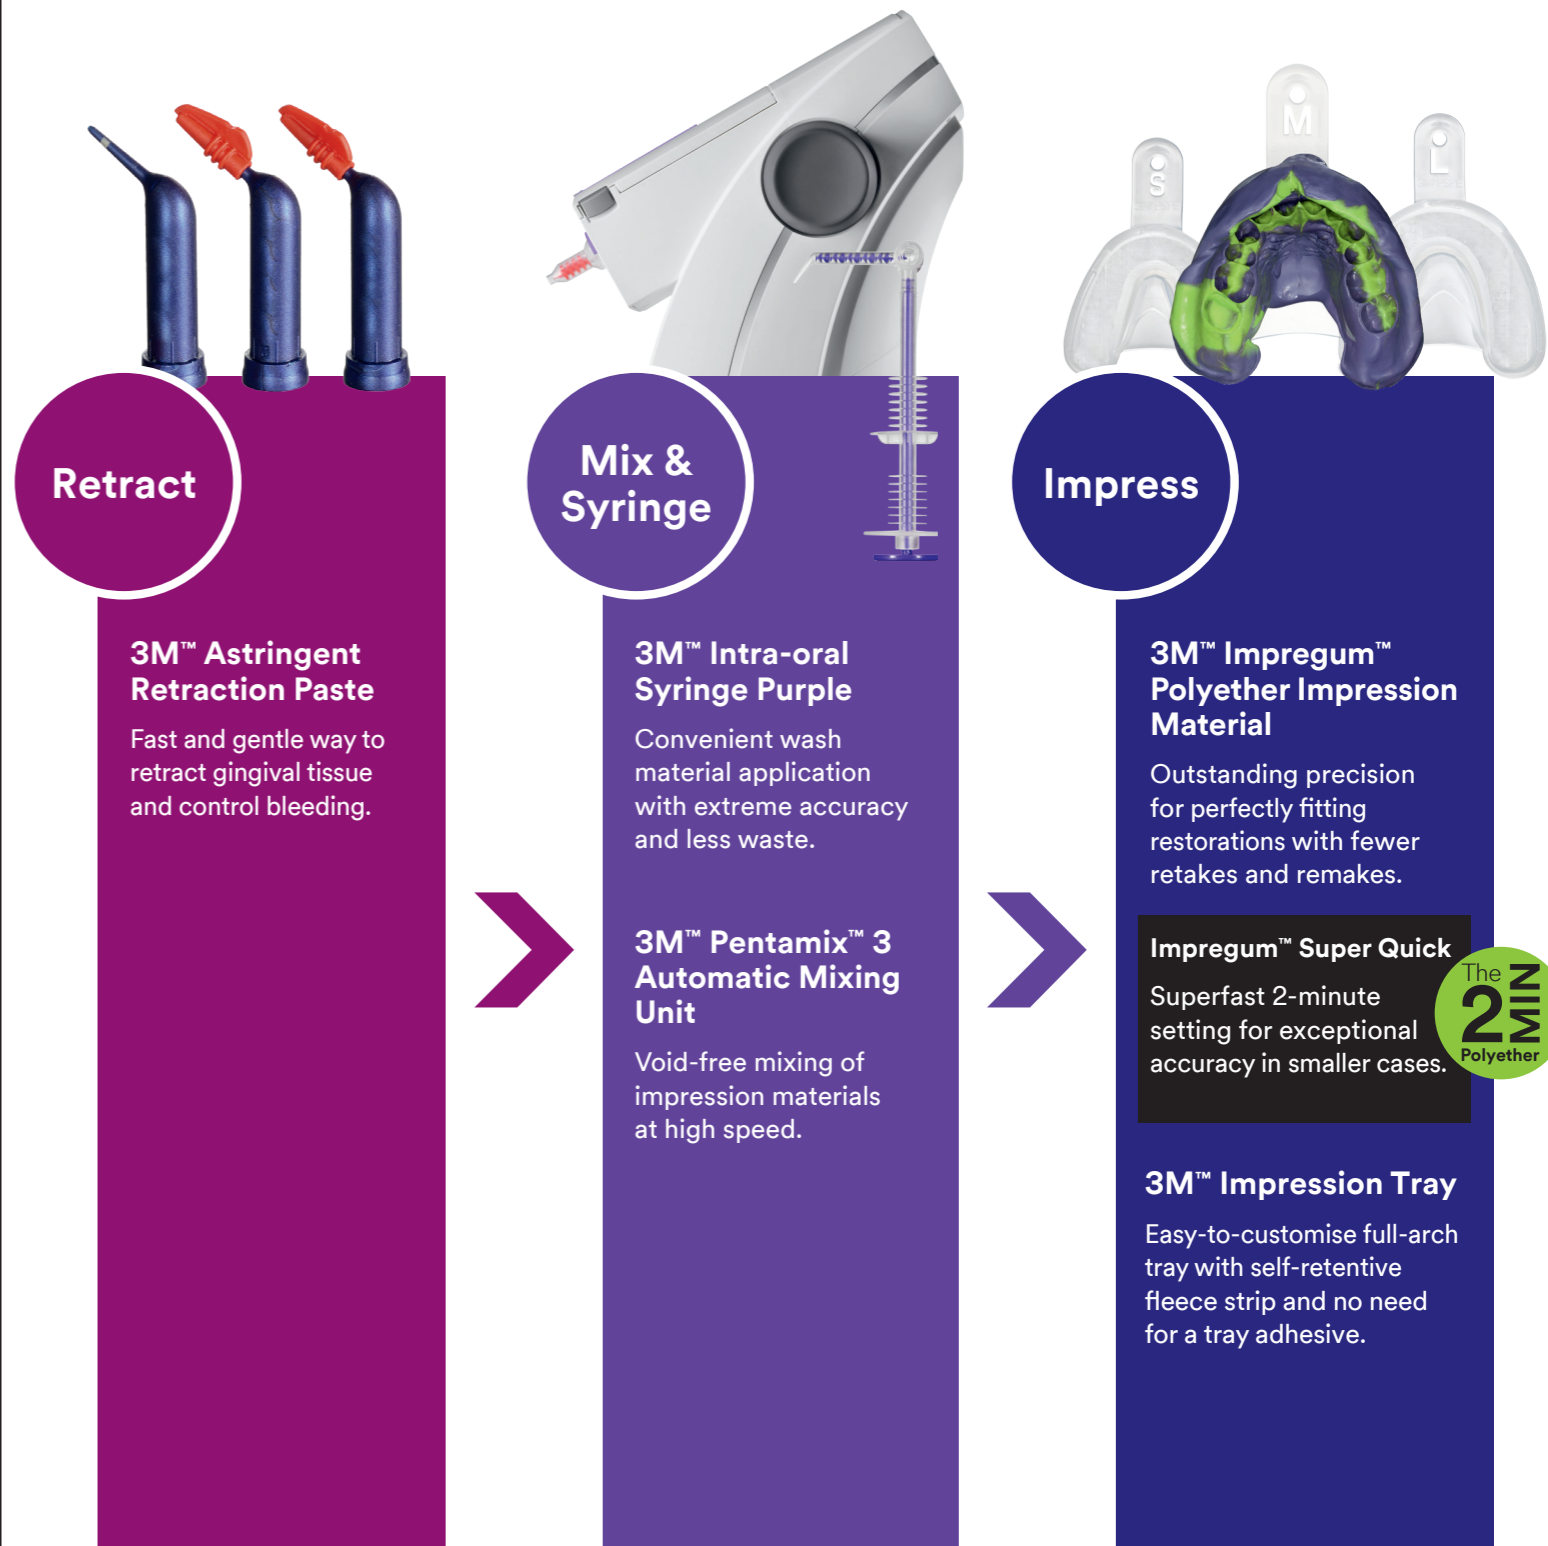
S M L

Retract

3M™ Astringent Retraction Paste

Fast and gentle way to retract gingival tissue and control bleeding.

Mix & Syringe

3M™ Intra-oral Syringe Purple

Convenient wash material application with extreme accuracy and less waste.

3M™ Pentamix™ 3 Automatic Mixing Unit

Void-free mixing of impression materials at high speed.

Impress

3M™ Impregum™ Polyether Impression Material

Outstanding precision for perfectly fitting restorations with fewer retakes and remakes.

Impregum™ Super Quick

Superfast 2-minute setting for exceptional accuracy in smaller cases.

The 2 MIN Polyether

3M™ Impression Tray

Easy-to-customise full-arch tray with self-retentive fleece strip and no need for a tray adhesive.